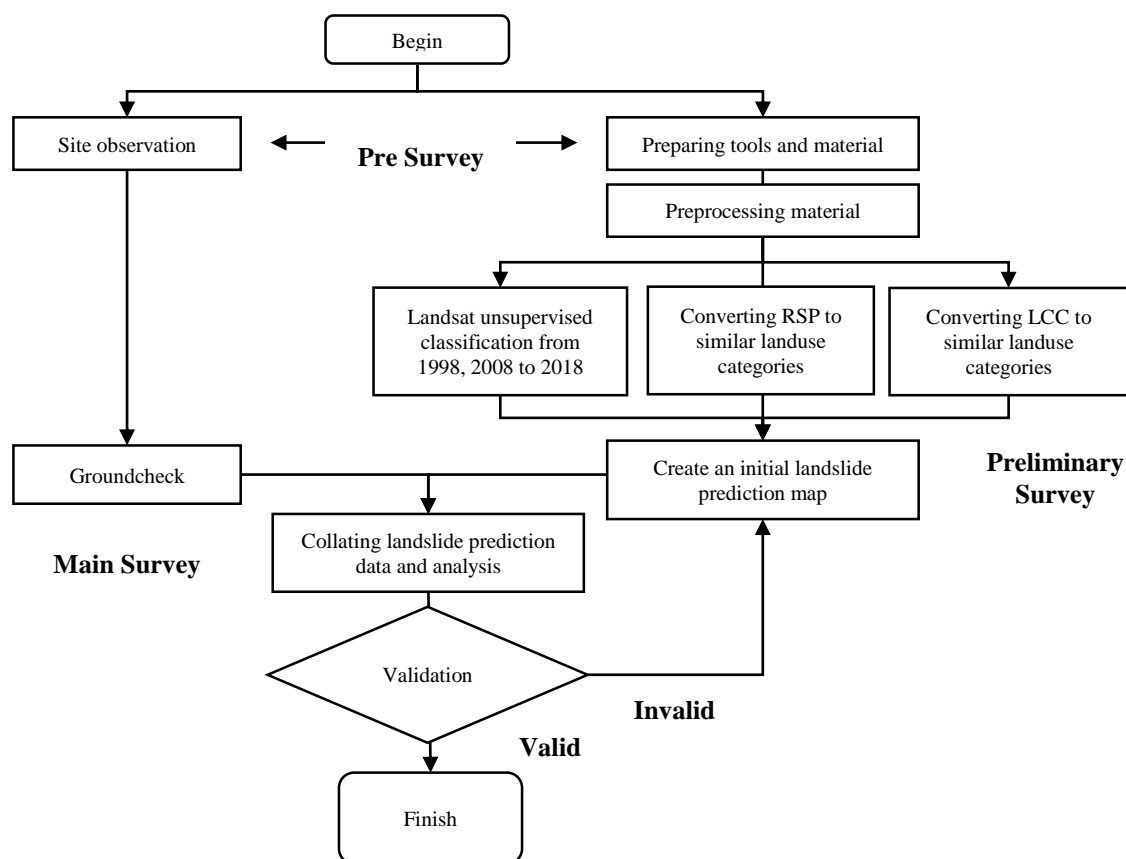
Begin

Site observation

Pre Survey

Preparing tools and material

Preprocessing material

Landsat unsupervised classification from 1998, 2008 to 2018

Converting RSP to similar landuse categories

Converting LCC to similar landuse categories

Groundcheck

Create an initial landslide prediction map

Preliminary Survey

Main Survey

Collating landslide prediction data and analysis

Validation

Invalid

Valid

Finish